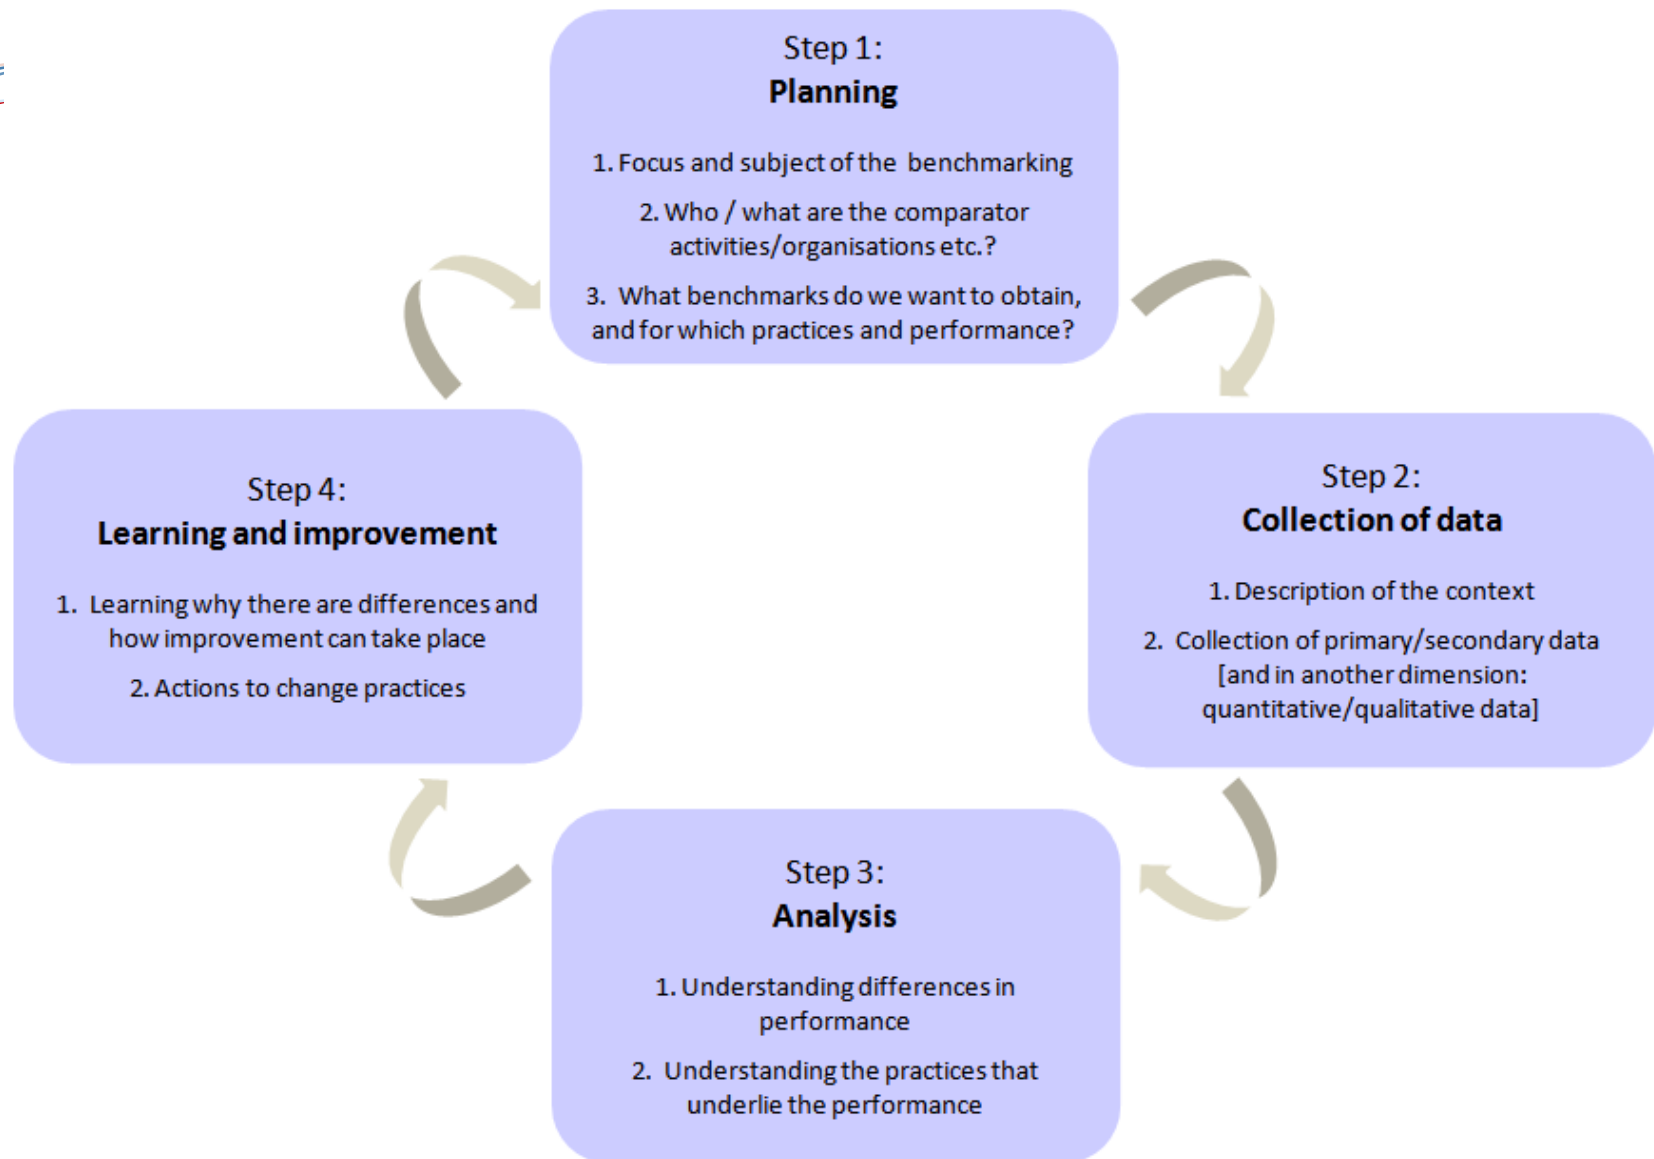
Step 1:
**Planning**

1. Focus and subject of the benchmarking

2. Who / what are the comparator activities/organisations etc.?

3. What benchmarks do we want to obtain, and for which practices and performance?

Step 2:
**Collection of data**

1. Description of the context

2. Collection of primary/secondary data [and in another dimension: quantitative/qualitative data]

Step 3:
**Analysis**

1. Understanding differences in performance

2. Understanding the practices that underlie the performance

Step 4:
**Learning and improvement**

1. Learning why there are differences and how improvement can take place

2. Actions to change practices